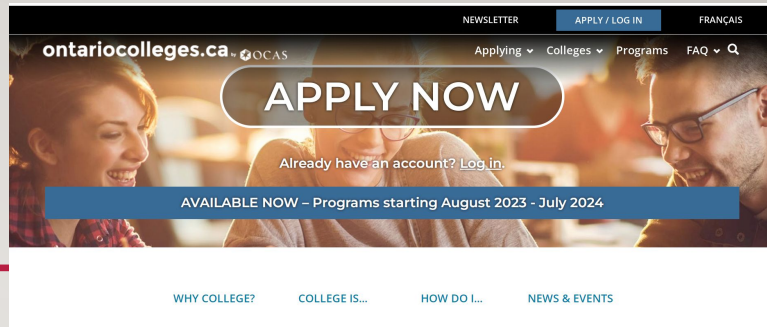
NEWSLETTER APPLY / LOG IN FRANÇAIS

ontariocolleges.ca by OCAS

Applying Colleges Programs FAQ

APPLY NOW

Already have an account? Log in.

AVAILABLE NOW – Programs starting August 2023 - July 2024

WHY COLLEGE? COLLEGE IS... HOW DO I... NEWS & EVENTS